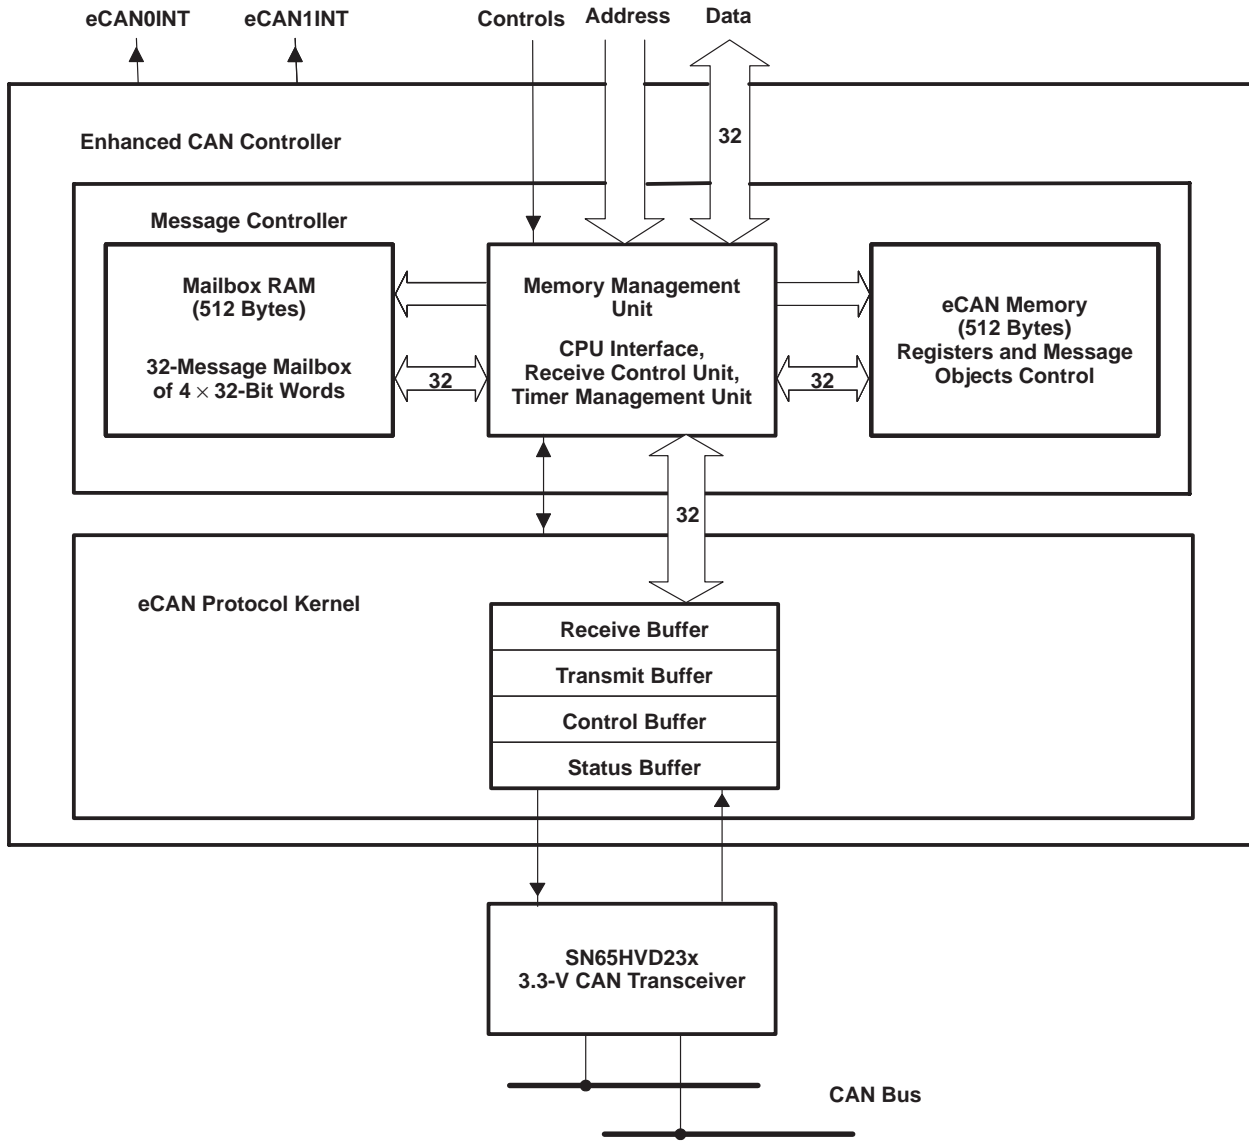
eCAN0INT eCAN1INT Controls Address Data

32

Enhanced CAN Controller

Message Controller

Mailbox RAM
(512 Bytes)

32-Message Mailbox
of 4 $\times$ 32-Bit Words

32

Memory Management Unit

CPU Interface,
Receive Control Unit,
Timer Management Unit

eCAN Memory
(512 Bytes)
Registers and Message Objects Control

32

32

eCAN Protocol Kernel

| Receive Buffer |
|---|
| Transmit Buffer |
| Control Buffer |
| Status Buffer |

SN65HVD23x
3.3-V CAN Transceiver

CAN Bus